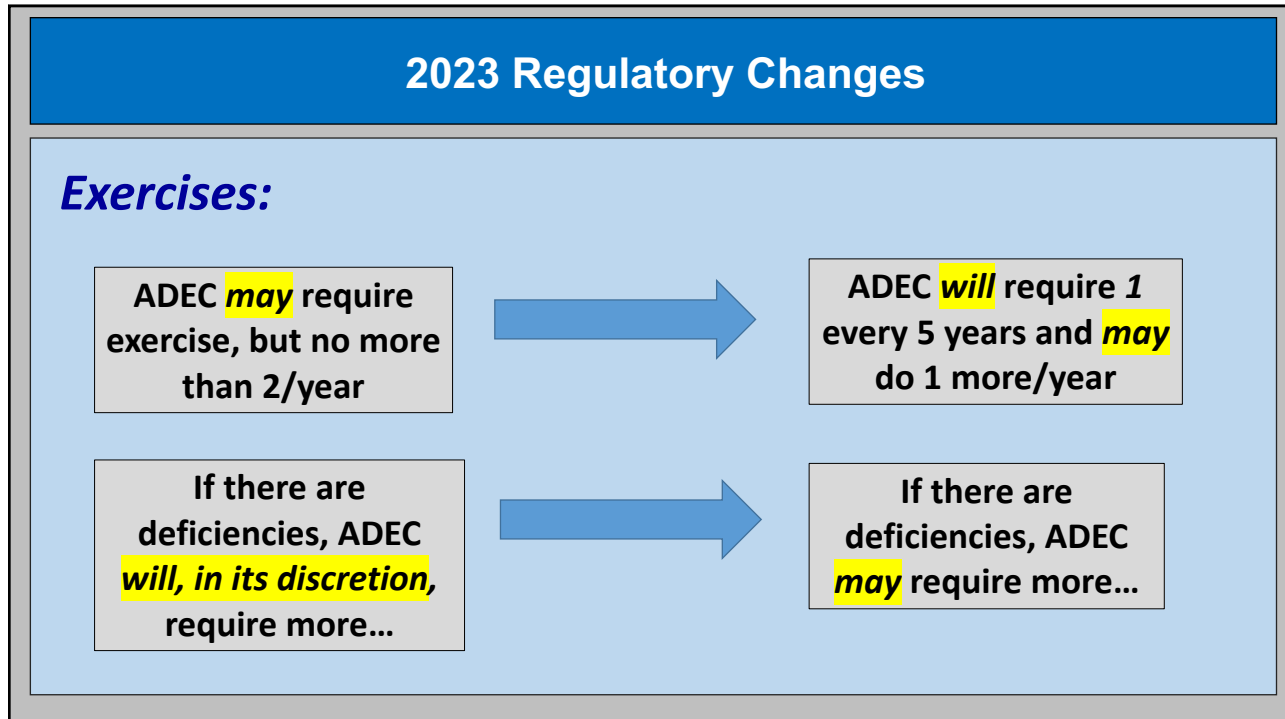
2023 Regulatory Changes

Exercises:

ADEC may require exercise, but no more than 2/year

ADEC will require 1 every 5 years and may do 1 more/year

If there are deficiencies, ADEC will, in its discretion, require more…

If there are deficiencies, ADEC may require more…